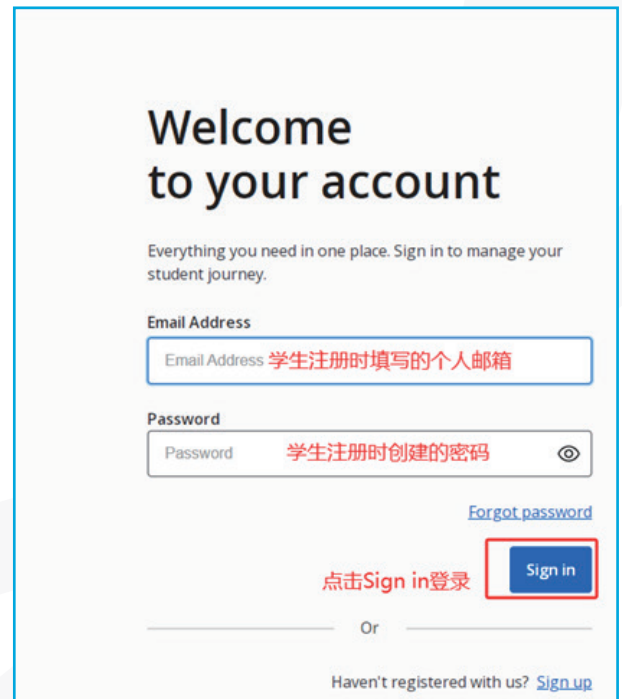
Welcome
to your account

Everything you need in one place. Sign in to manage your student journey.

Email Address

Email Address 学生注册时填写的个人邮箱

Password

Password 学生注册时创建的密码

Forgot password

点击Sign in登录

Sign in

Or

Haven't registered with us? Sign up